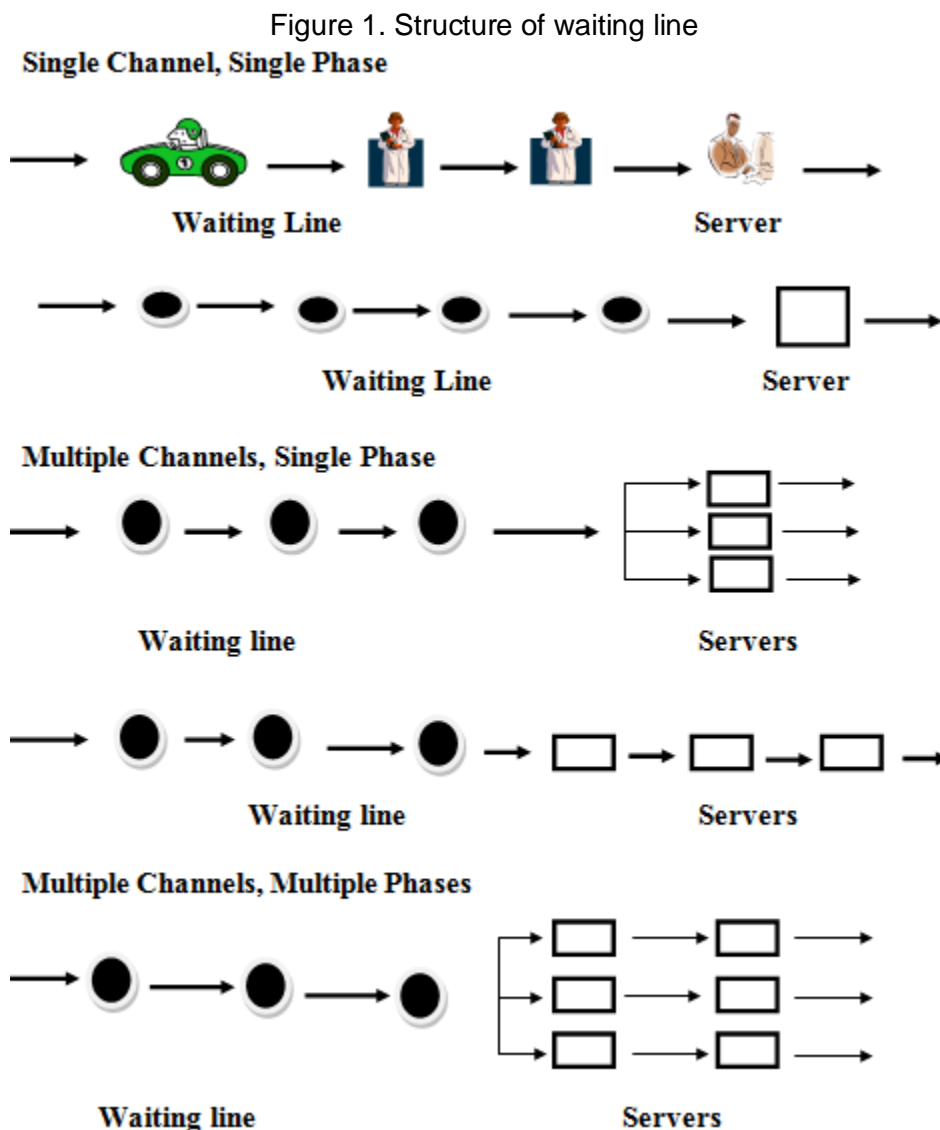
Figure 1. Structure of waiting line

Single Channel, Single Phase

Waiting Line

Server

Waiting Line

Server

Multiple Channels, Single Phase

Waiting line

Servers

Waiting line

Servers

Multiple Channels, Multiple Phases

Waiting line

Servers